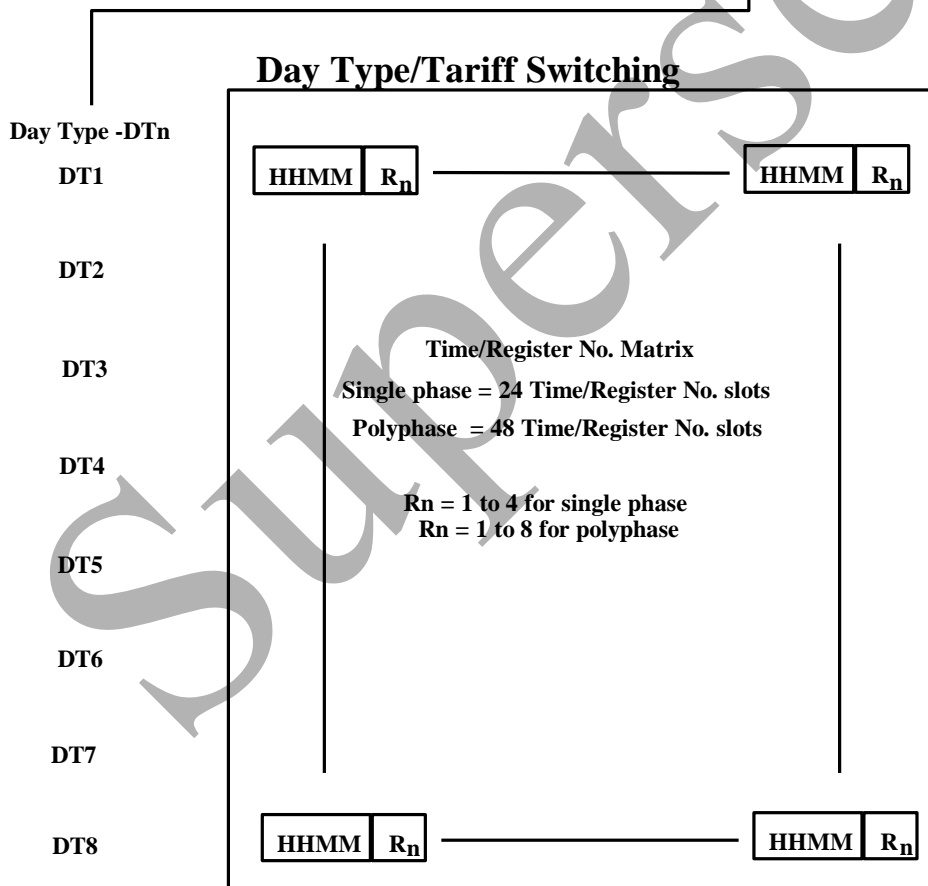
Day Type/Tariff Switching

Day Type -DTn

DT1

HHMM $R_n$

HHMM $R_n$

DT2

DT3

Time/Register No. Matrix

Single phase = 24 Time/Register No. slots

Polyphase = 48 Time/Register No. slots

DT4

Rn = 1 to 4 for single phase
Rn = 1 to 8 for polyphase

DT5

DT6

DT7

DT8

HHMM $R_n$

HHMM $R_n$

Supersede